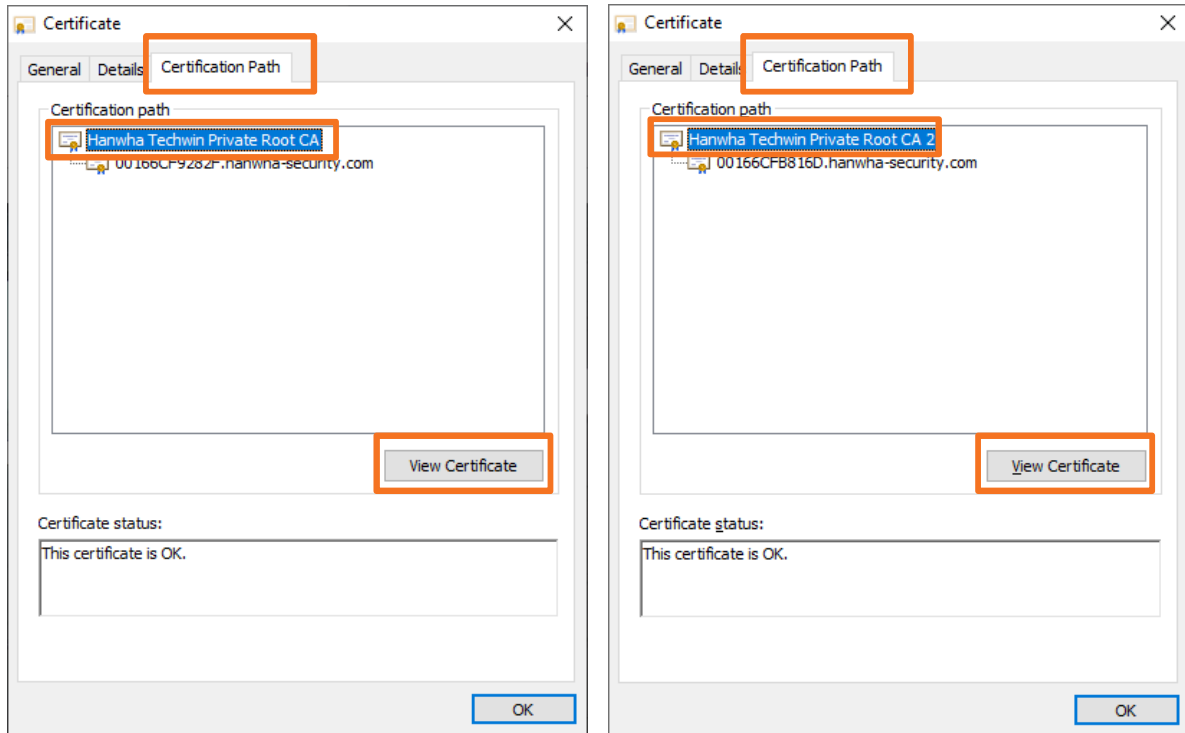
Certificate

General | Details | Certification Path

Certification path

Hanwha Techwin Private Root CA

00166CF9282F.hanwha-security.com

View Certificate

Certificate status:

This certificate is OK.

OK

Certificate

General | Details | Certification Path

Certification path

Hanwha Techwin Private Root CA 2

00166CFB816D.hanwha-security.com

View Certificate

Certificate status:

This certificate is OK.

OK